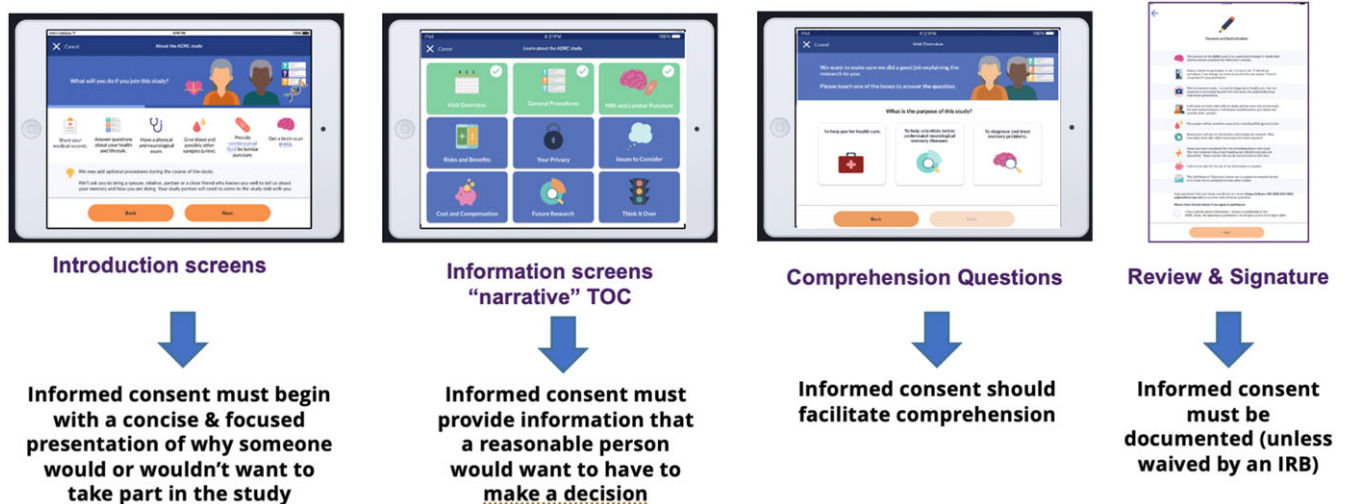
Cancel

About the ADRC study

What will you do if you join this study?

Share your medical records.

Answer questions about your health and lifestyle.

Have a physical and neurological exam.

Give blood and possibly other samples (urine).

Provide cerebrospinal fluid by lumbar puncture.

Get a brain scan (MRI).

We may add optional procedures during the course of the study.

We'll ask you to bring a spouse, relative, partner or a close friend who knows you well to tell us about your memory and how you are doing. Your study partner will need to come to the study visit with you.

Back

Next

Introduction screens

Informed consent must begin with a concise & focused presentation of why someone would or wouldn't want to take part in the study

iPad

100%

Cancel

Learn about the ADRC study

Visit Overview

General Procedures

MRI and Lumbar Puncture

Risks and Benefits

Your Privacy

Issues to Consider

Cost and Compensation

Future Research

Think It Over

Information screens "narrative" TOC

Informed consent must provide information that a reasonable person would want to have to make a decision

Cancel

Visit Overview

We want to make sure we did a good job explaining the research to you.

Please touch one of the boxes to answer the question.

What is the purpose of this study?

To help pay for health care.

To help scientists better understand neurological memory diseases.

To diagnose and treat memory problems.

Back

Next

Comprehension Questions

Informed consent should facilitate comprehension

Consent and Authorization

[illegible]

Review & Signature

Informed consent must be documented (unless waived by an IRB)